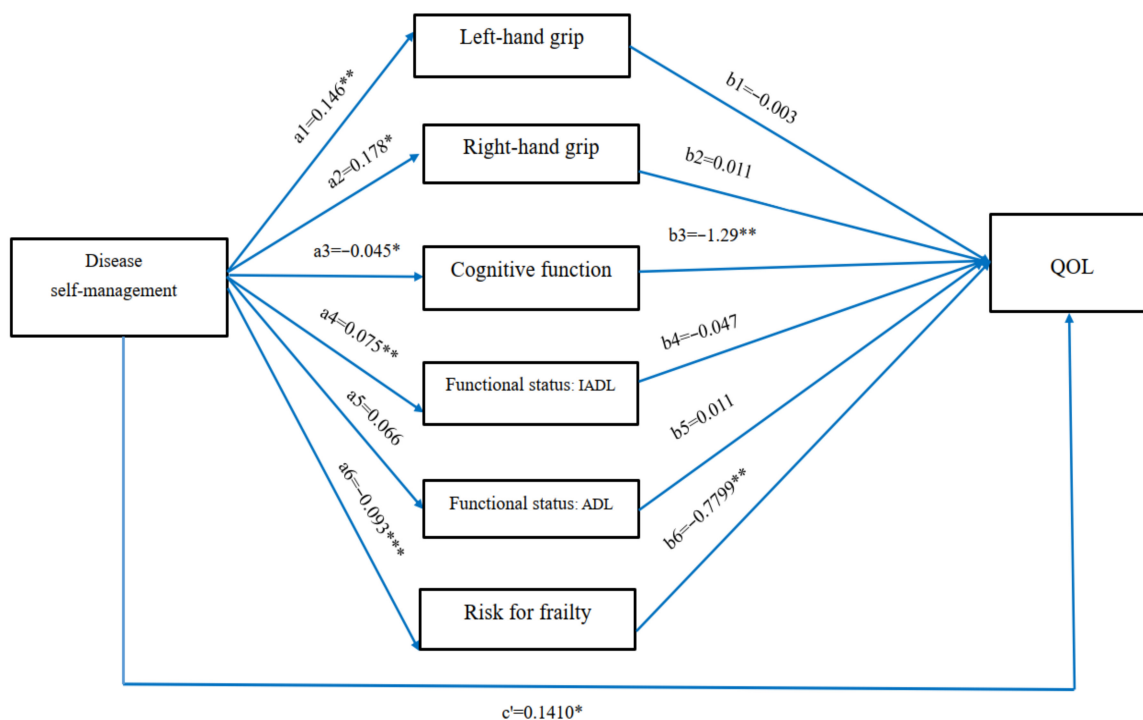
Disease self-management

a1=0.146**

Left-hand grip

b1=−0.003

a2=0.178*

Right-hand grip

b2=0.011

a3=−0.045*

Cognitive function

b3=−1.29**

a4=0.075**

Functional status: IADL

b4=−0.047

a5=0.066

Functional status: ADL

b5=0.011

a6=−0.093***

Risk for frailty

b6=−0.7799**

QOL

c'=0.1410*